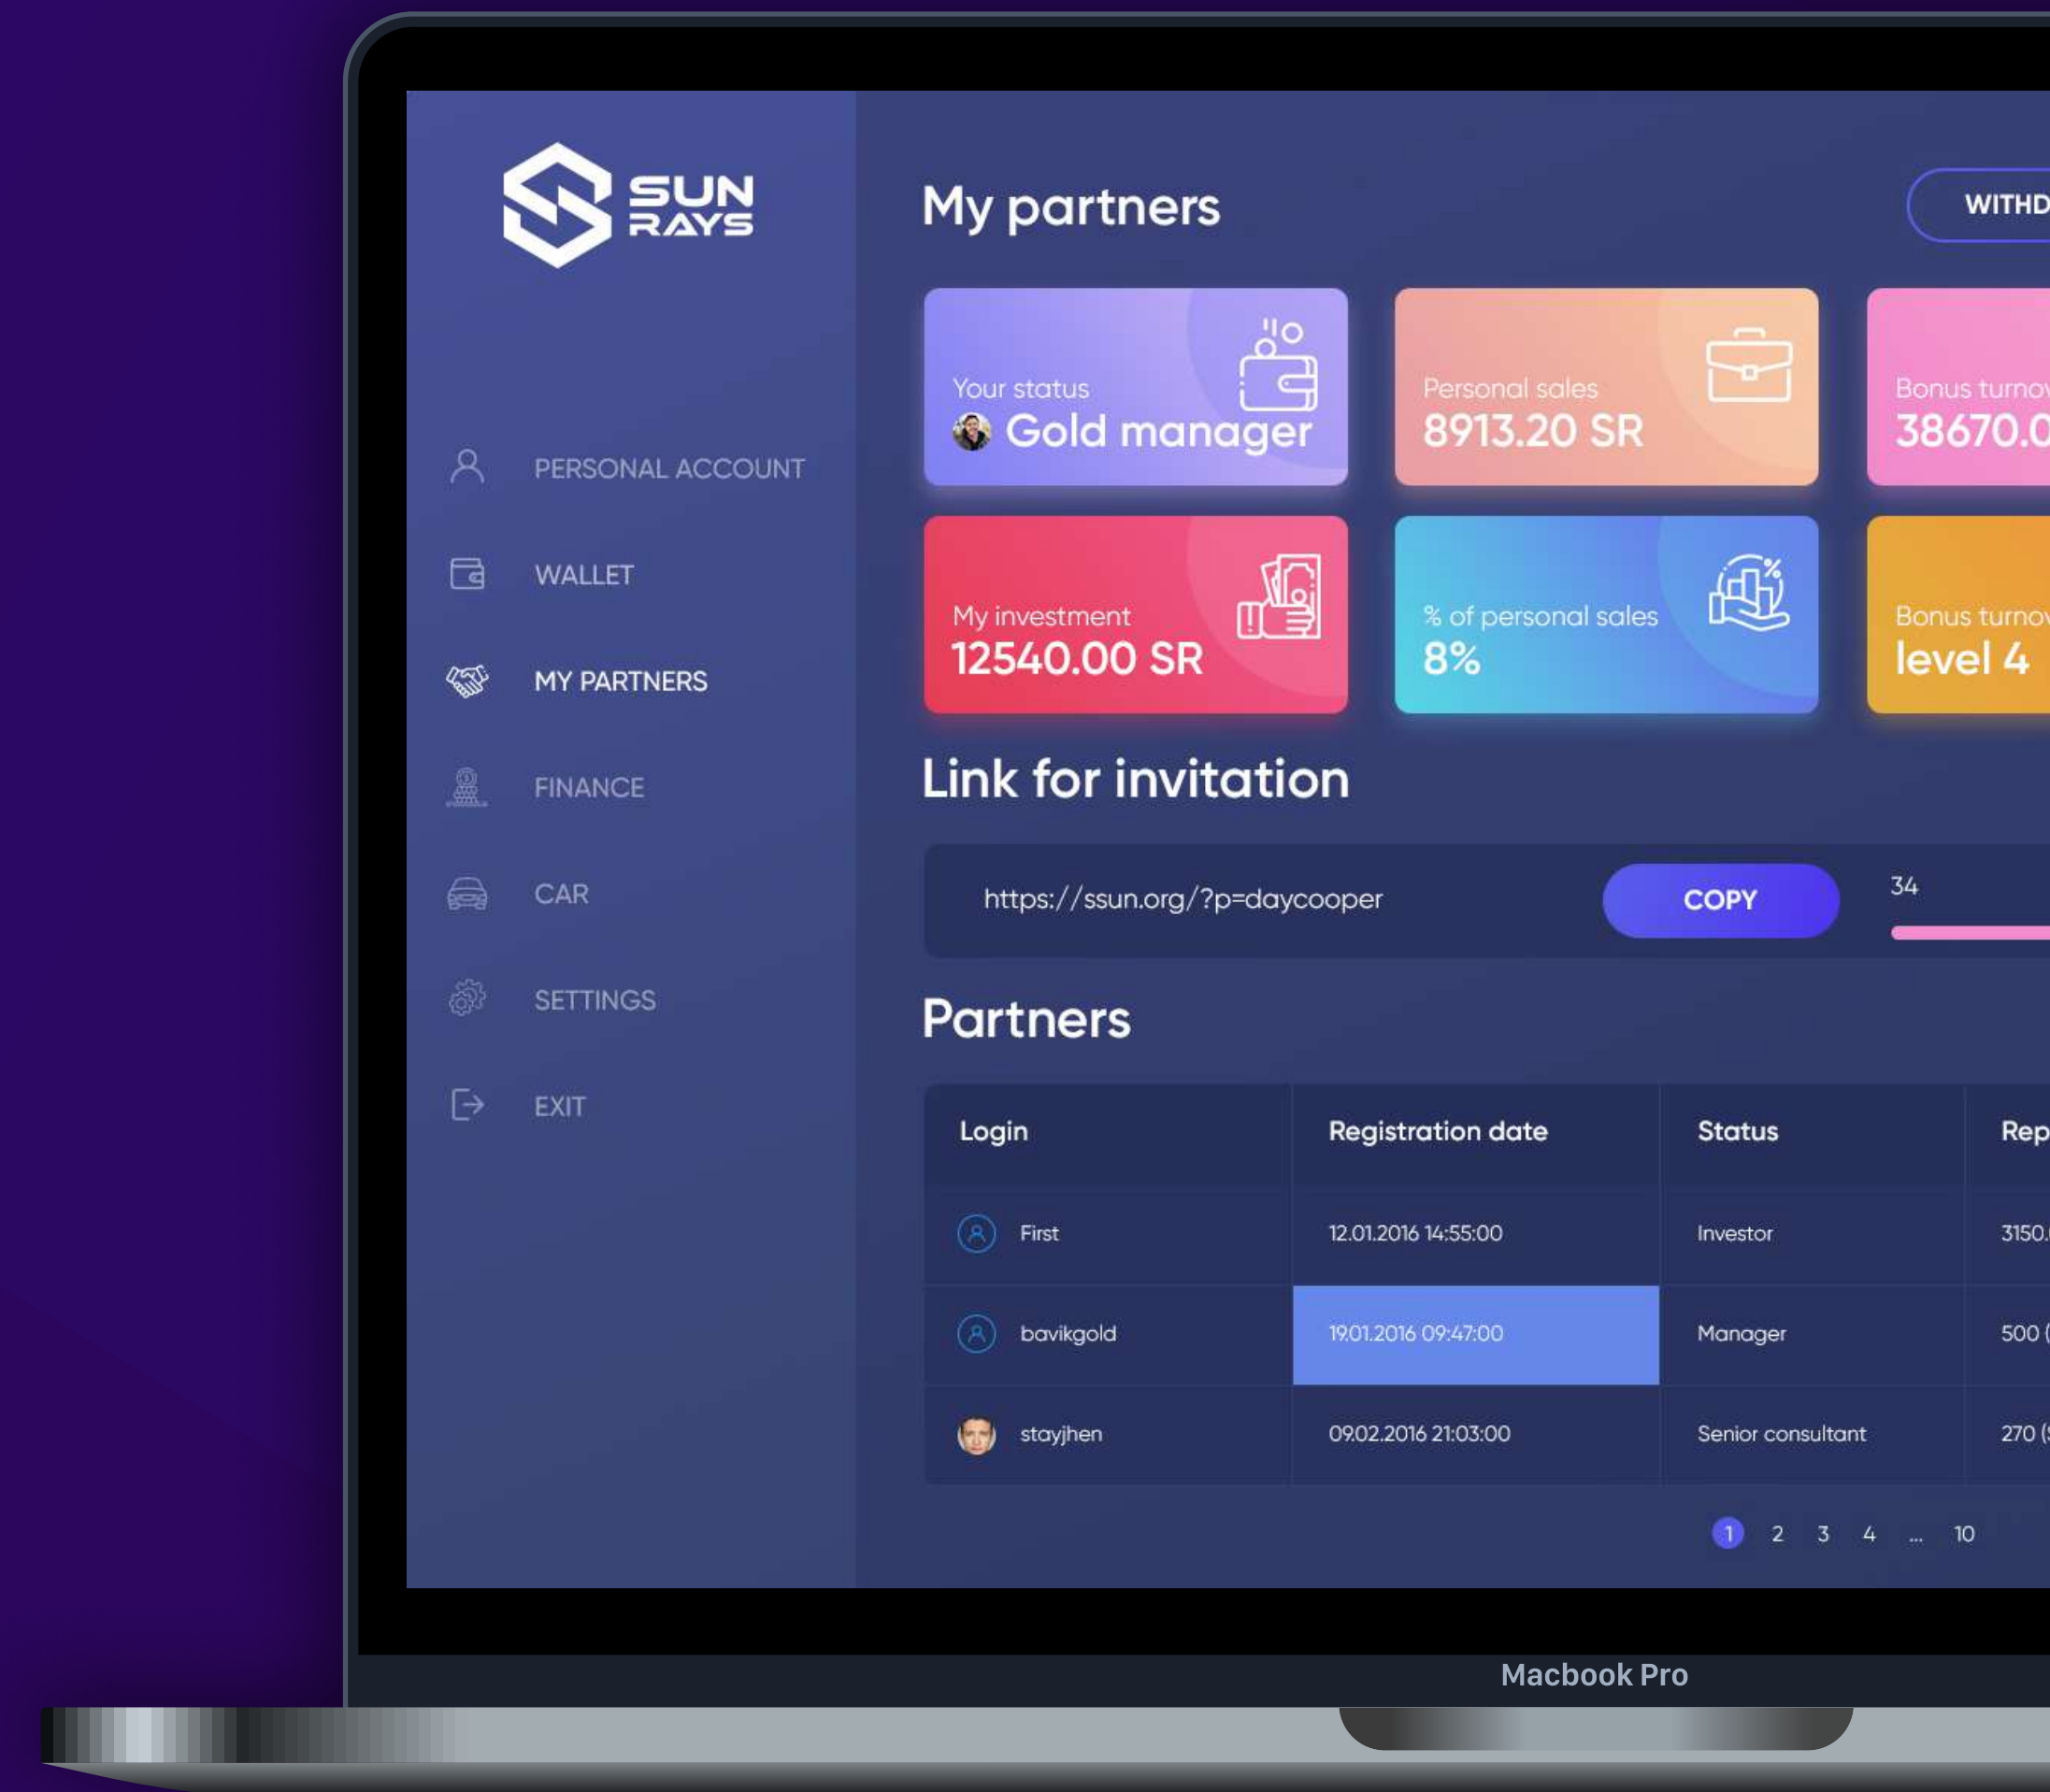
SUN RAYS

PERSONAL ACCOUNT

WALLET

MY PARTNERS

FINANCE

CAR

SETTINGS

EXIT

My partners

WITHD

Your status
Gold manager

Personal sales
8913.20 SR

Bonus turno
38670.0

My investment
12540.00 SR

% of personal sales
8%

Bonus turno
level 4

Link for invitation

https://ssun.org/?p=daycooper

COPY

34

Partners

| Login | Registration date | Status | Rep |
|---|---|---|---|
| First | 12.01.2016 14:55:00 | Investor | 3150. |
| bavikgold | 19.01.2016 09:47:00 | Manager | 500 ( |
| stayjhen | 09.02.2016 21:03:00 | Senior consultant | 270 ( |

1 2 3 4 ... 10

Macbook Pro